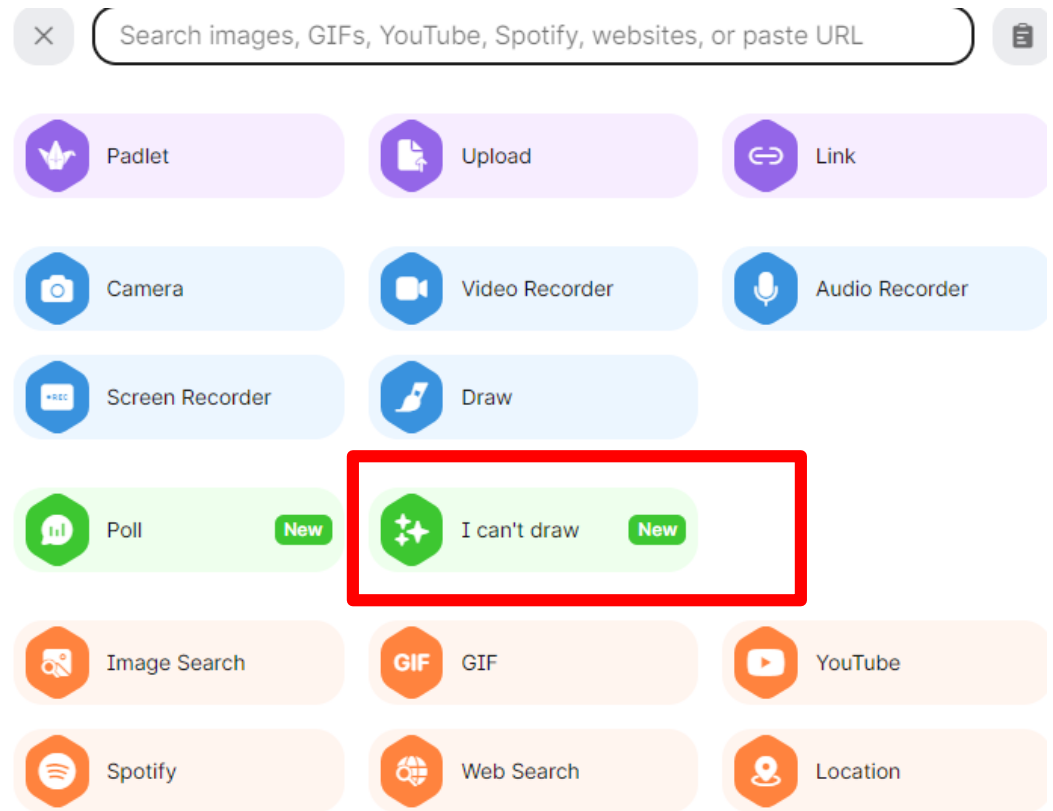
Search images, GIFs, YouTube, Spotify, websites, or paste URL

Padlet
Upload
Link

Camera
Video Recorder
Audio Recorder

•REC
Screen Recorder
Draw

Poll New
I can't draw New

Image Search
GIF GIF
YouTube

Spotify
Web Search
Location